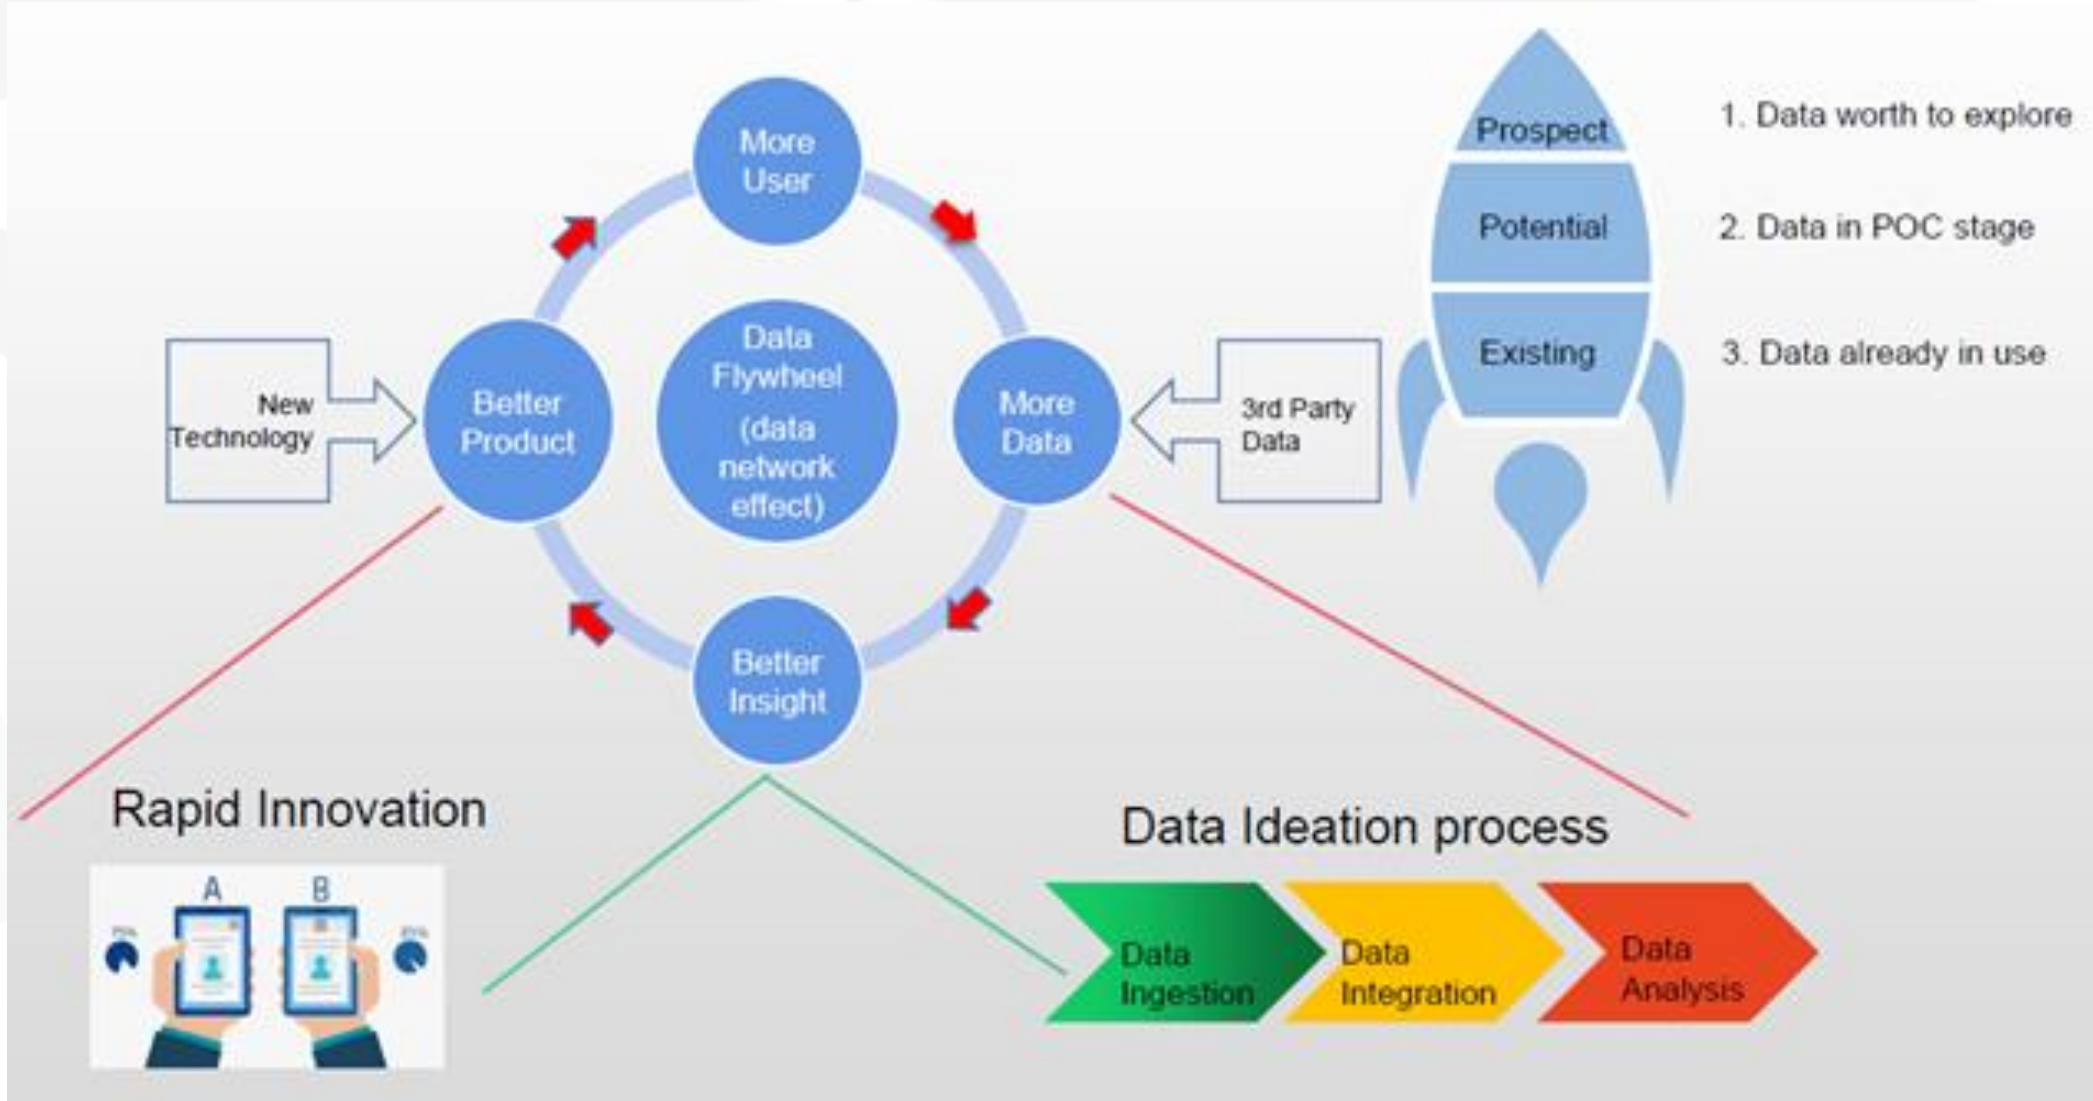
More User

New Technology

Better Product

Data Flywheel (data network effect)

More Data

3rd Party Data

Better Insight

Prospect

Potential

Existing

1. Data worth to explore

2. Data in POC stage

3. Data already in use

Rapid Innovation

A

B

Data Ideation process

Data Ingestion

Data Integration

Data Analysis